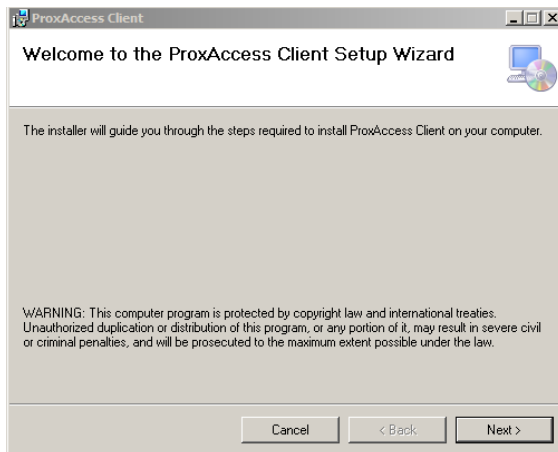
ProxAccess Client

Welcome to the ProxAccess Client Setup Wizard

The installer will guide you through the steps required to install ProxAccess Client on your computer.

WARNING: This computer program is protected by copyright law and international treaties. Unauthorized duplication or distribution of this program, or any portion of it, may result in severe civil or criminal penalties, and will be prosecuted to the maximum extent possible under the law.

Cancel
< Back
Next >